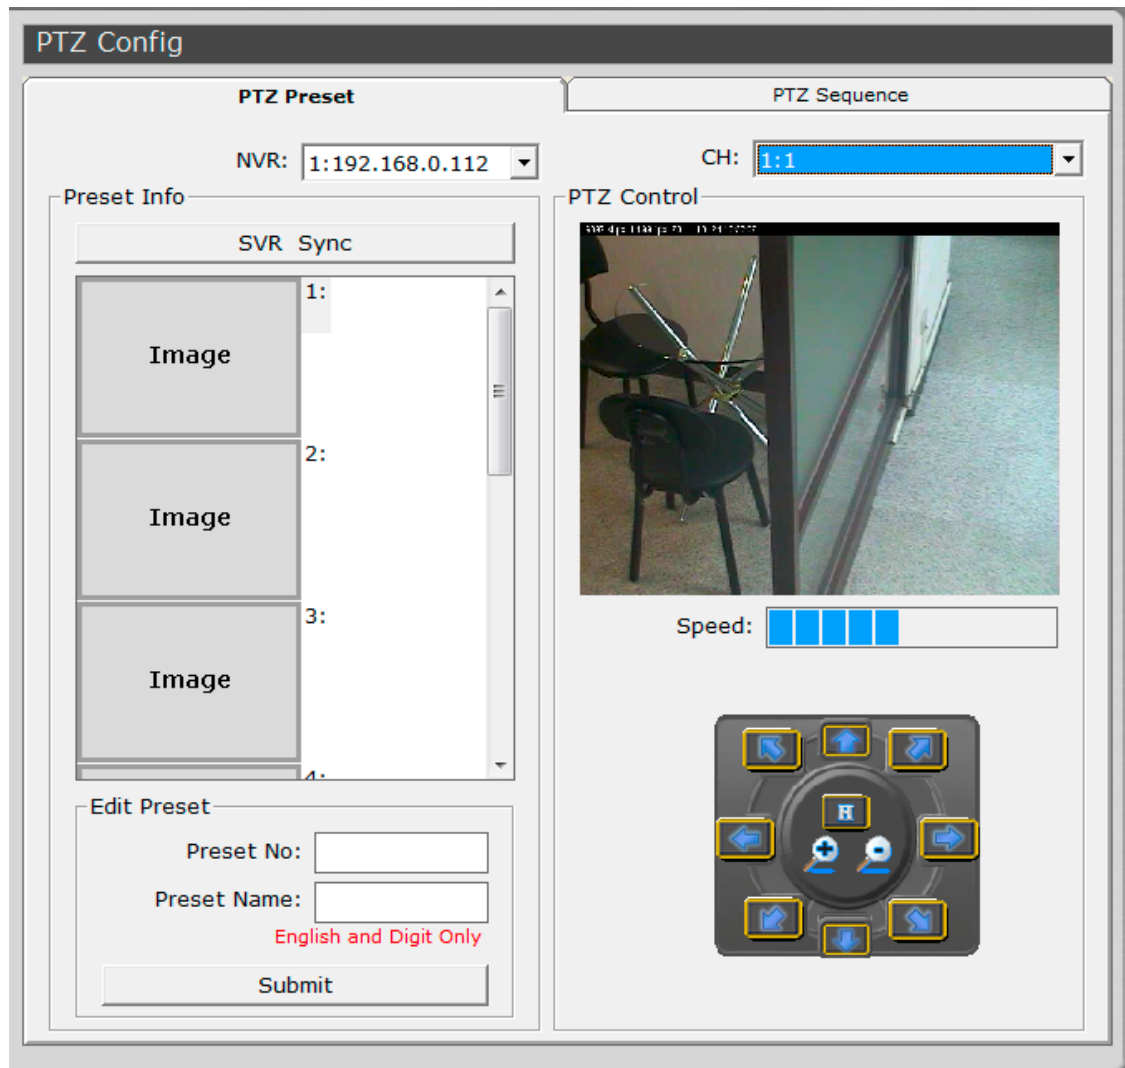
PTZ Config

PTZ Preset

PTZ Sequence

NVR: 1:192.168.0.112

CH: 1:1

Preset Info

SVR Sync

Image
1:

Image
2:

Image
3:

4:

Edit Preset

Preset No:

Preset Name:

English and Digit Only

Submit

PTZ Control

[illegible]

Speed:

H